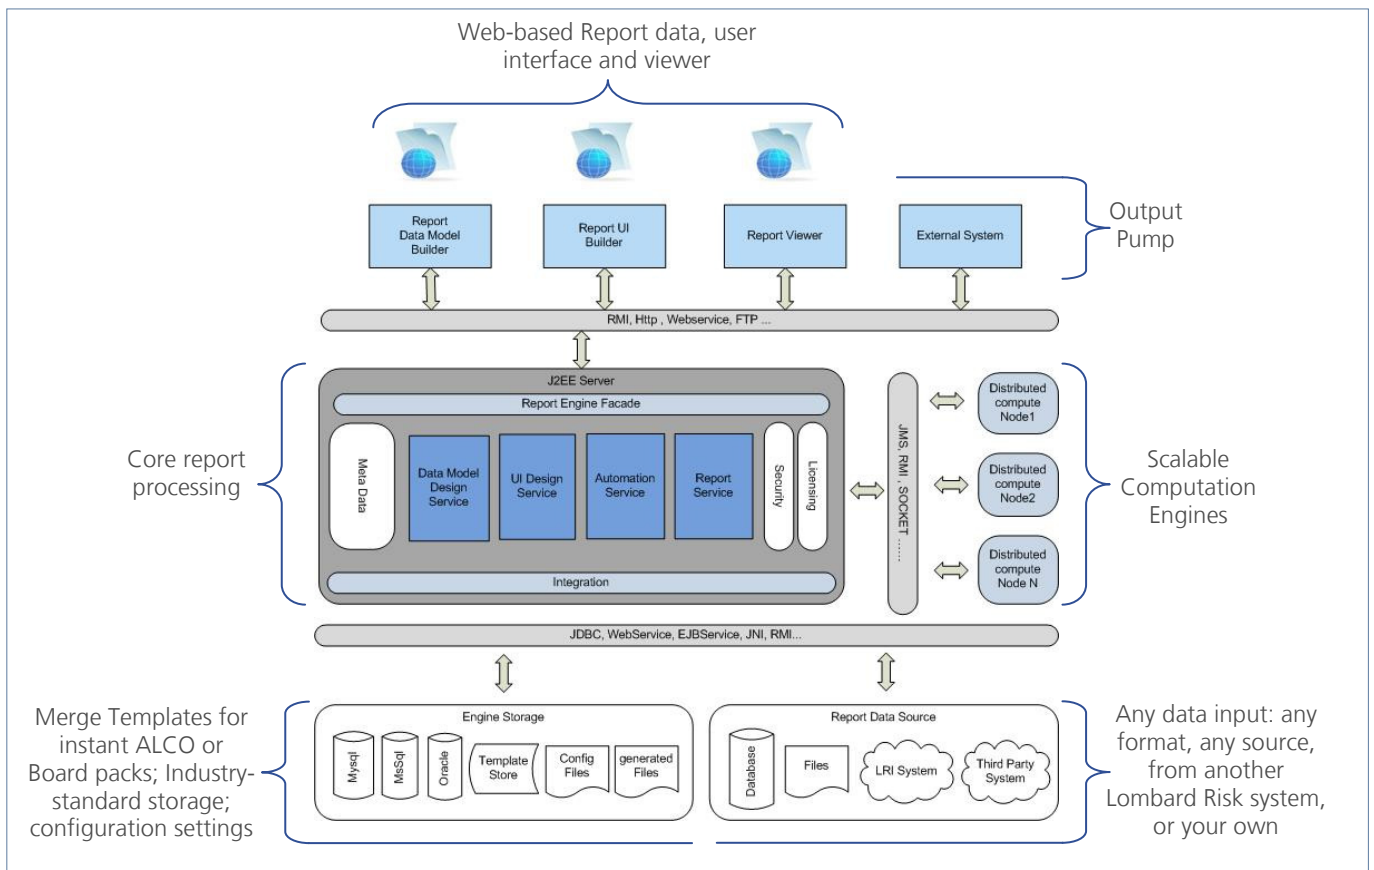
Web-based Report data, user interface and viewer

Report Data Model Builder

Report UI Builder

Report Viewer

External System

Output Pump

RMI, Http , Webservice, FTP ...

J2EE Server

Report Engine Facade

Meta Data

Data Model Design Service

UI Design Service

Automation Service

Report Service

Security

Licensing

Integration

JMS, RMI , SOCKET......

Distributed compute Node1

Distributed compute Node2

Distributed compute Node N

Core report processing

Scalable Computation Engines

JDBC, WebService, EJBService, JNI, RMI...

Engine Storage

Mysql

MsSql

Oracle

Template Store

Config Files

generated Files

Report Data Source

Database

Files

LRI System

Third Party System

Merge Templates for instant ALCO or Board packs; Industry-standard storage; configuration settings

Any data input: any format, any source, from another Lombard Risk system, or your own